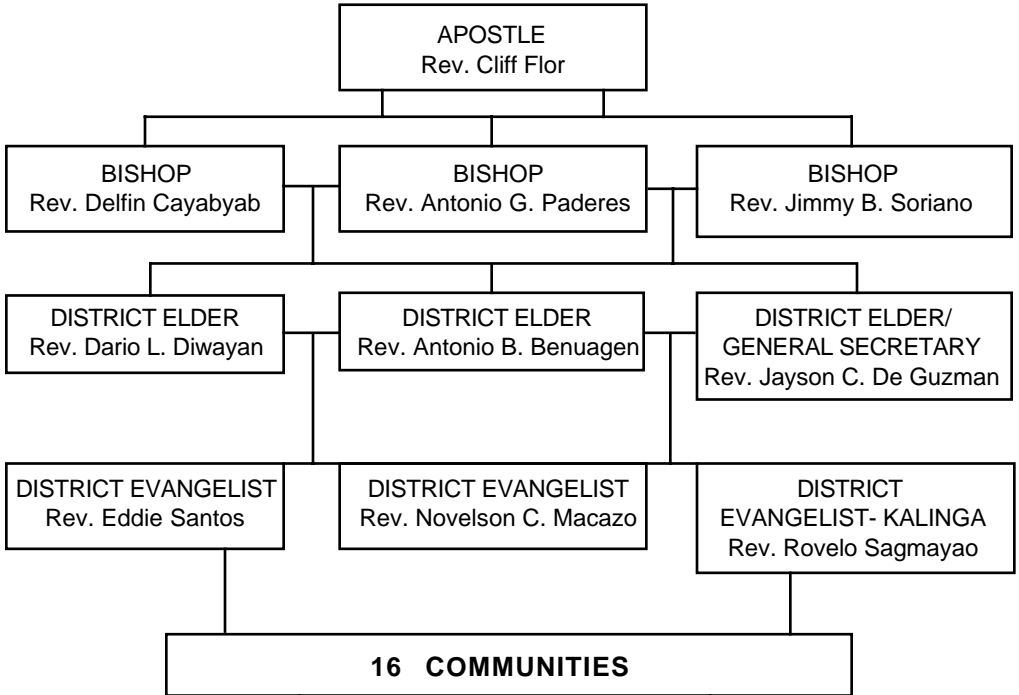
APOSTLE
Rev. Cliff Flor

BISHOP
Rev. Delfin Cayabyab

BISHOP
Rev. Antonio G. Paderes

BISHOP
Rev. Jimmy B. Soriano

DISTRICT ELDER
Rev. Dario L. Diwayan

DISTRICT ELDER
Rev. Antonio B. Benuagen

DISTRICT ELDER/
GENERAL SECRETARY
Rev. Jayson C. De Guzman

DISTRICT EVANGELIST
Rev. Eddie Santos

DISTRICT EVANGELIST
Rev. Novelson C. Macazo

DISTRICT
EVANGELIST- KALINGA
Rev. Rovelo Sagmayao

16 COMMUNITIES